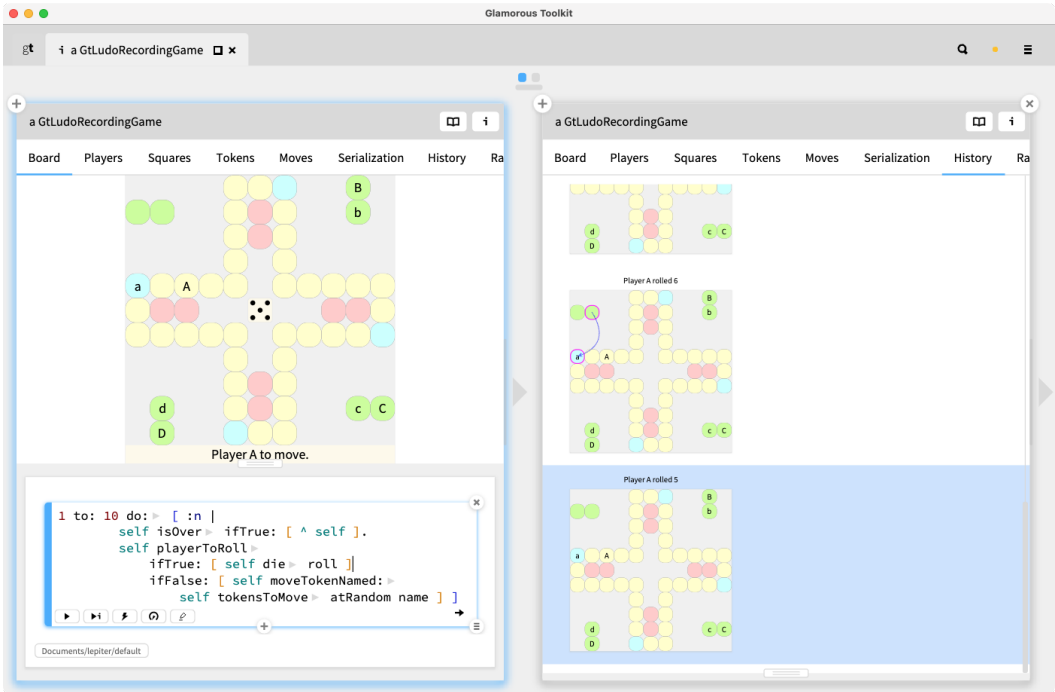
Glamorous Toolkit

gt a GtLudoRecordingGame

a GtLudoRecordingGame

Board Players Squares Tokens Moves Serialization History Ra

B
b
a A
d c C
D

Player A to move.

```
1 to: 10 do: [ :n |
	self isOver ifTrue: [ ^ self ].
	self playerToRoll
		ifTrue: [ self die roll ]
		ifFalse: [ self moveTokenNamed:
			self tokensToMove atRandom name ] ]
```

Documents/lepiter/default

a GtLudoRecordingGame

Board Players Squares Tokens Moves Serialization History Ra

d c C
D

Player A rolled 6

B
b
a A
d c C
D

Player A rolled 5

B
b
a A
d c C
D